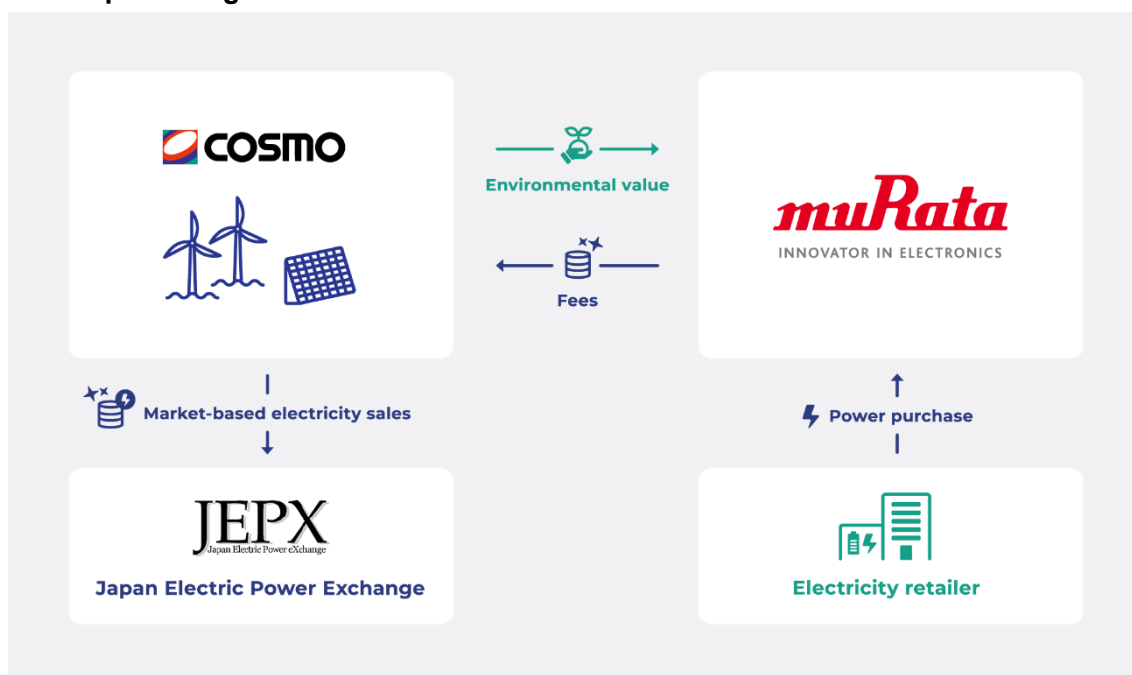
COSMO

Environmental value

Fees

muRata
INNOVATOR IN ELECTRONICS

Market-based electricity sales

Power purchase

JEPX
Japan Electric Power eXchange

Japan Electric Power Exchange

Electricity retailer